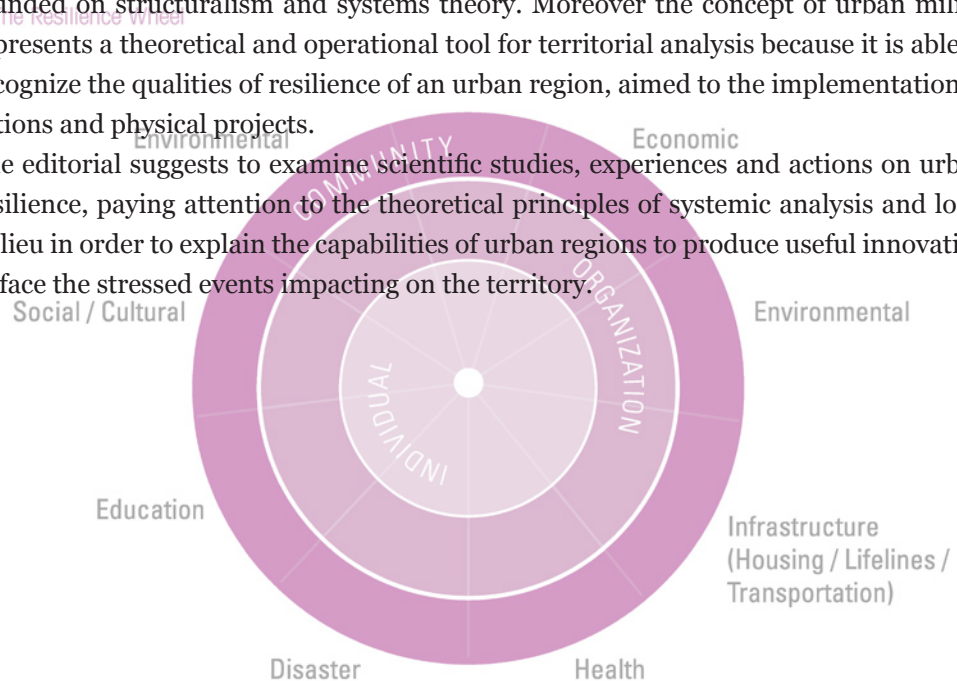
The Resilience Wheel
unded on structuralism and systems theory. Moreover the concept of urban mil
presents a theoretical and operational tool for territorial analysis because it is able
cognize the qualities of resilience of an urban region, aimed to the implementation
tions and physical projects.
e editorial suggests to examine scientific studies, experiences and actions on urb
silience, paying attention to the theoretical principles of systemic analysis and lo
lieu in order to explain the capabilities of urban regions to produce useful innovati
face the stressed events impacting on the territory.

Environmental
Economic
Social / Cultural
Environmental
Education
Infrastructure (Housing / Lifelines / Transportation)
Disaster
Health
COMMUNITY
ORGANIZATION
INDIVIDUAL